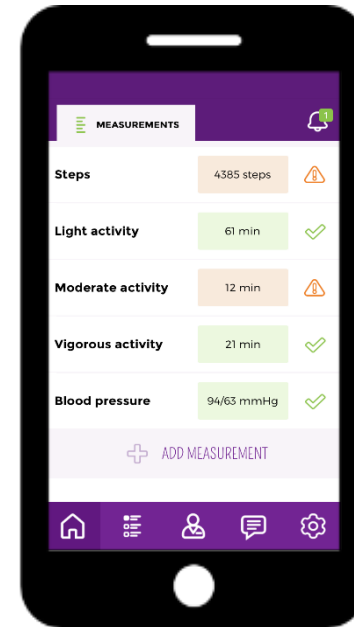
MEASUREMENTS

1

| | | |
|---|---|---|
| Steps | 4385 steps | |
| Light activity | 61 min | |
| Moderate activity | 12 min | |
| Vigorous activity | 21 min | |
| Blood pressure | 94/63 mmHg | |

ADD MEASUREMENT